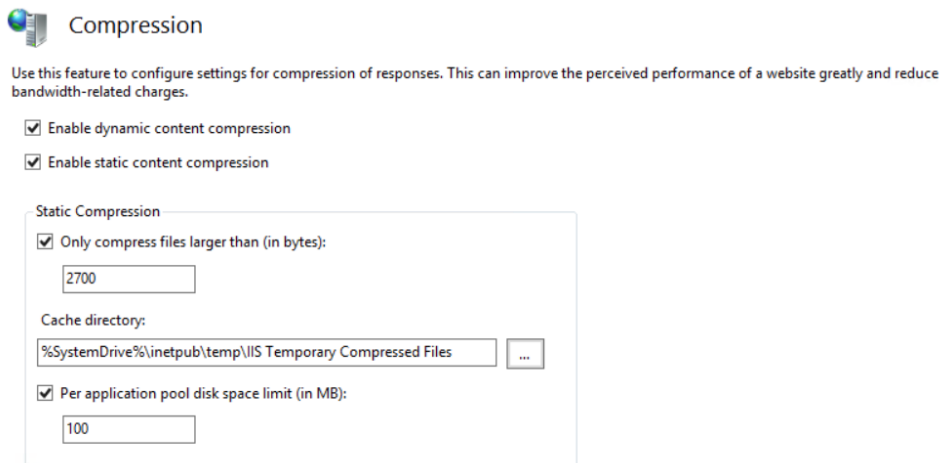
Compression

Use this feature to configure settings for compression of responses. This can improve the perceived performance of a website greatly and reduce bandwidth-related charges.

☑ Enable dynamic content compression

☑ Enable static content compression

Static Compression

☑ Only compress files larger than (in bytes):

2700

Cache directory:

%SystemDrive%\inetpub\temp\IIS Temporary Compressed Files

...

☑ Per application pool disk space limit (in MB):

100